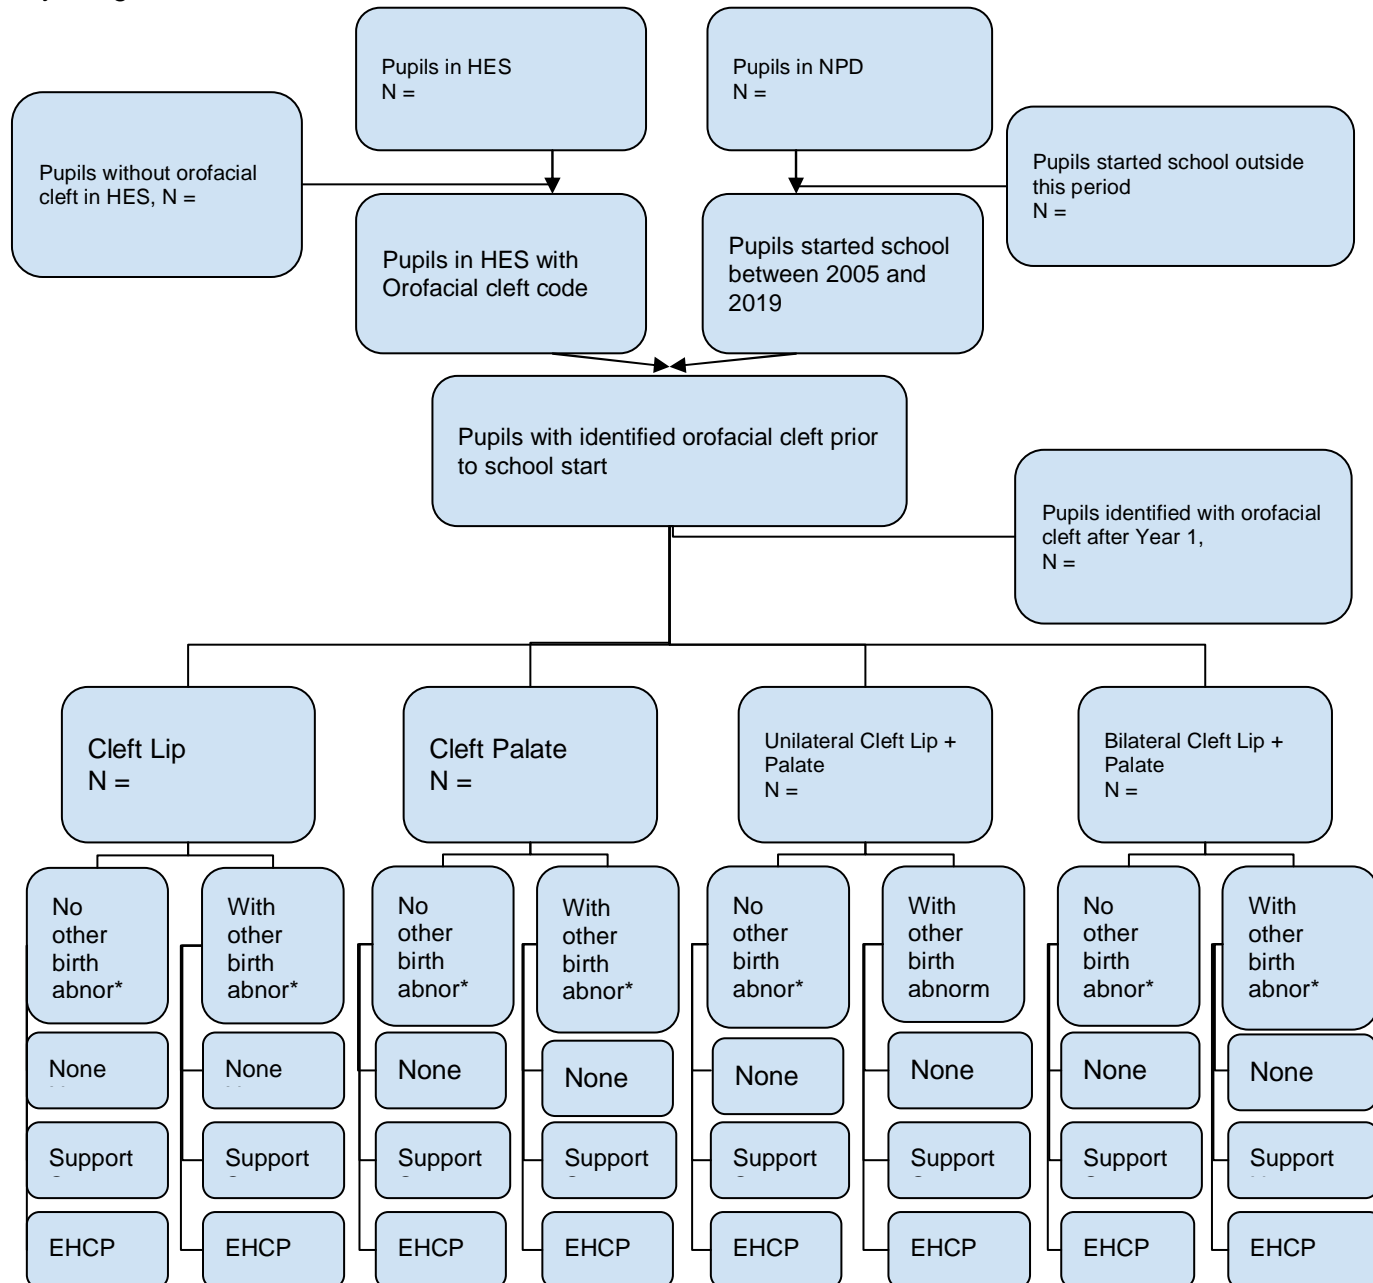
Pupils in HES
N =

Pupils in NPD
N =

Pupils without orofacial cleft in HES, N =

Pupils in HES with Orofacial cleft code

Pupils started school between 2005 and 2019

Pupils started school outside this period
N =

Pupils with identified orofacial cleft prior to school start

Pupils identified with orofacial cleft after Year 1,
N =

Cleft Lip
N =

No other birth abnor*

None

Support

EHCP

With other birth abnor*

None

Support

EHCP

Cleft Palate
N =

No other birth abnor*

None

Support

EHCP

With other birth abnor*

None

Support

EHCP

Unilateral Cleft Lip + Palate
N =

No other birth abnor*

None

Support

EHCP

With other birth abnorm

None

Support

EHCP

Bilateral Cleft Lip + Palate
N =

No other birth abnor*

None

Support

EHCP

With other birth abnor*

None

Support

EHCP